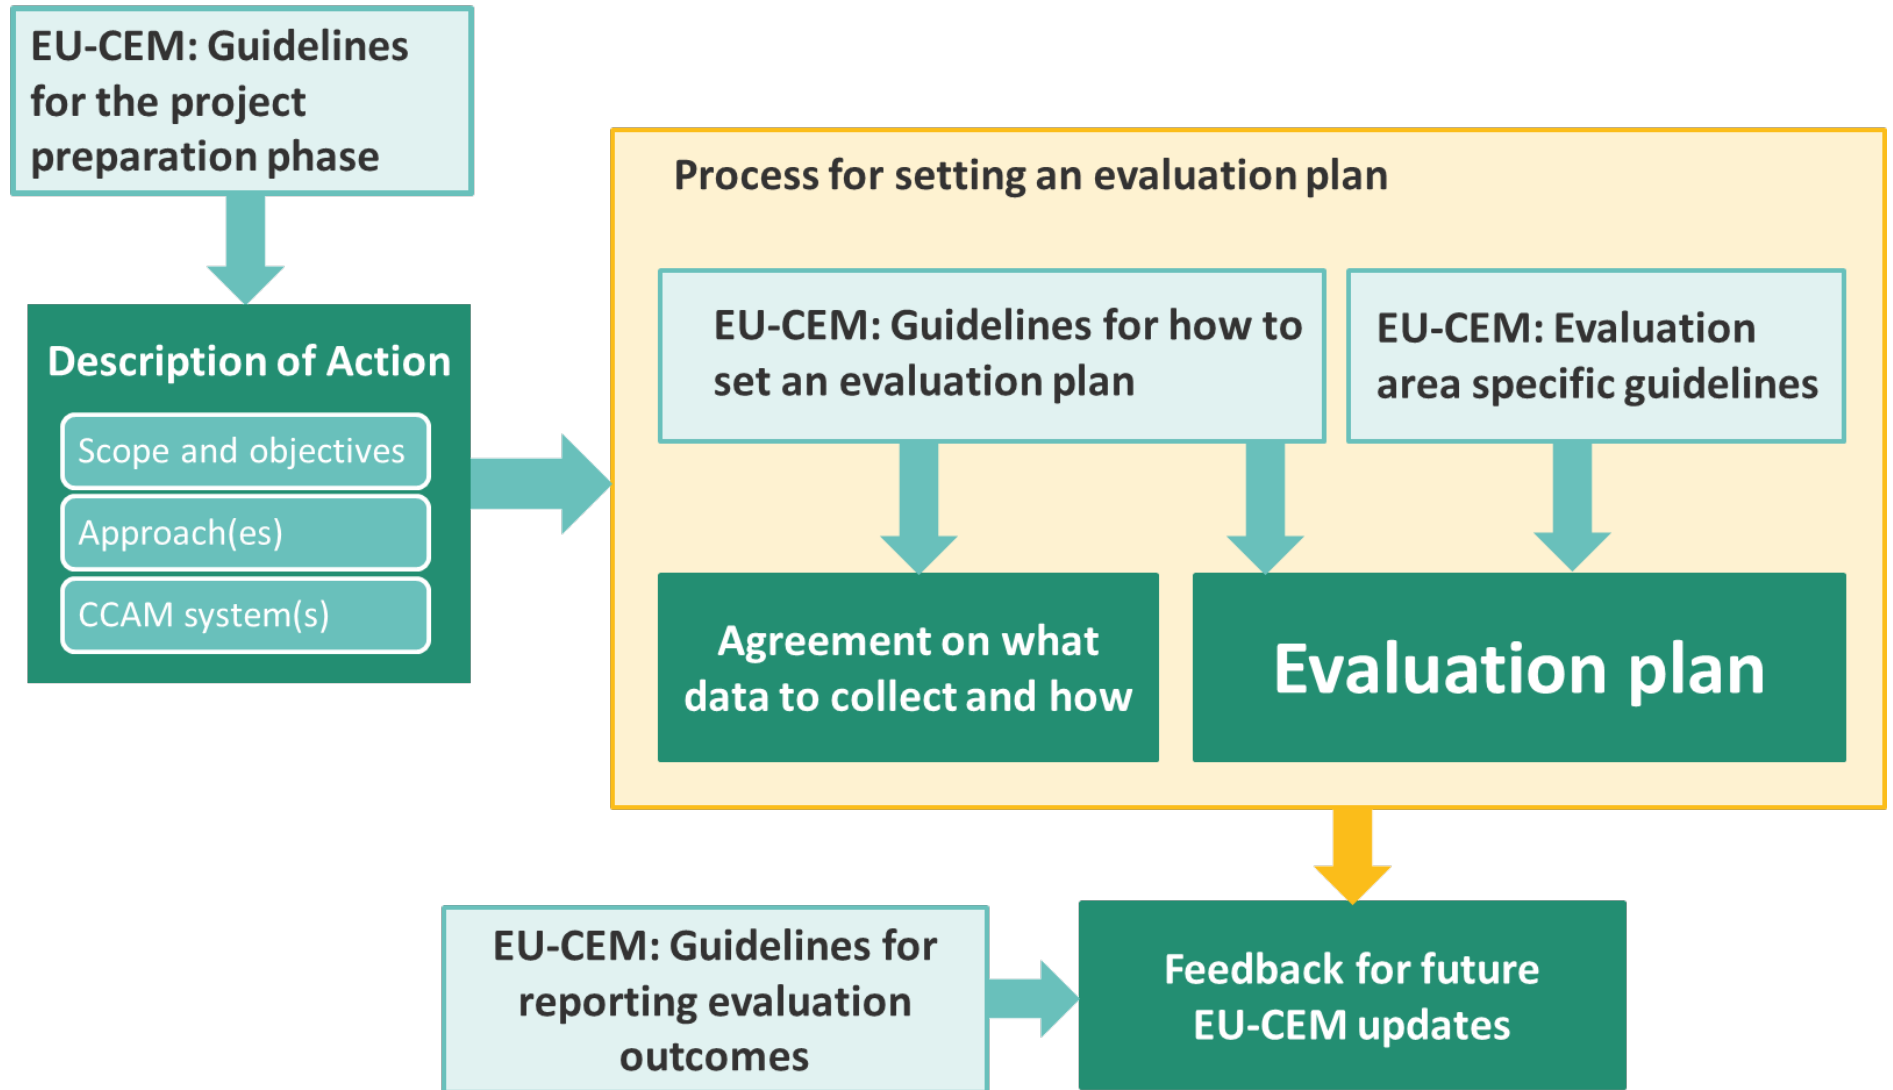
EU-CEM: Guidelines for the project preparation phase

Description of Action

Scope and objectives

Approach(es)

CCAM system(s)

Process for setting an evaluation plan

EU-CEM: Guidelines for how to set an evaluation plan

EU-CEM: Evaluation area specific guidelines

Agreement on what data to collect and how

Evaluation plan

EU-CEM: Guidelines for reporting evaluation outcomes

Feedback for future EU-CEM updates